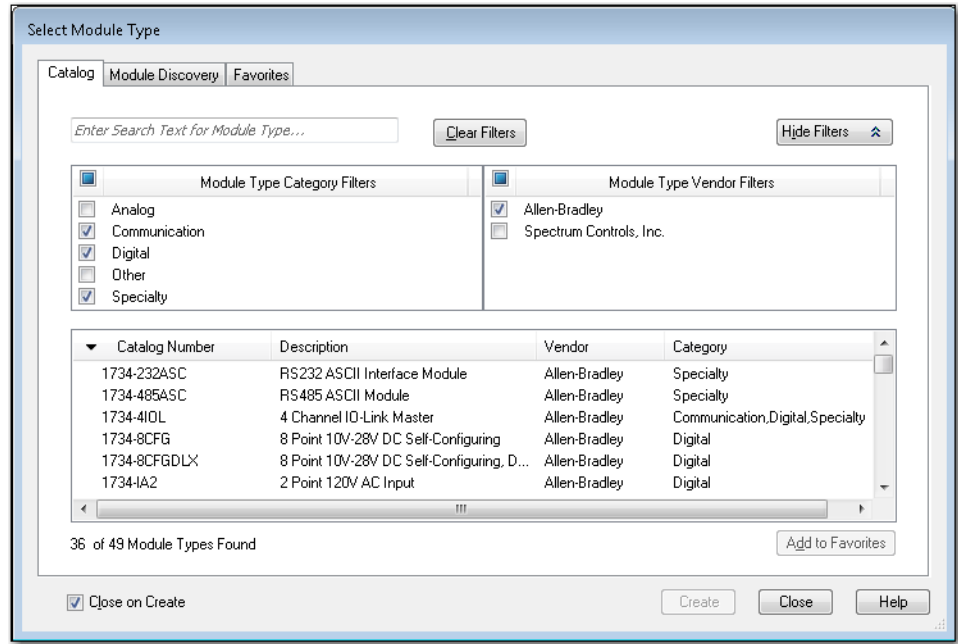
Select Module Type

Catalog | Module Discovery | Favorites

Enter Search Text for Module Type...

Clear Filters

Hide Filters

| Module Type Category Filters |
|---|
| Analog |
| Communication |
| Digital |
| Other |
| Specialty |

| Module Type Vendor Filters |
|---|
| Allen-Bradley |
| Spectrum Controls, Inc. |

| Catalog Number | Description | Vendor | Category |
|---|---|---|---|
| 1734-232ASC | RS232 ASCII Interface Module | Allen-Bradley | Specialty |
| 1734-485ASC | RS485 ASCII Module | Allen-Bradley | Specialty |
| 1734-4IOL | 4 Channel IO-Link Master | Allen-Bradley | Communication,Digital,Specialty |
| 1734-8CFG | 8 Point 10V-28V DC Self-Configuring | Allen-Bradley | Digital |
| 1734-8CFGDLX | 8 Point 10V-28V DC Self-Configuring, D... | Allen-Bradley | Digital |
| 1734-IA2 | 2 Point 120V AC Input | Allen-Bradley | Digital |

36 of 49 Module Types Found

Add to Favorites

Close on Create

Create

Close

Help